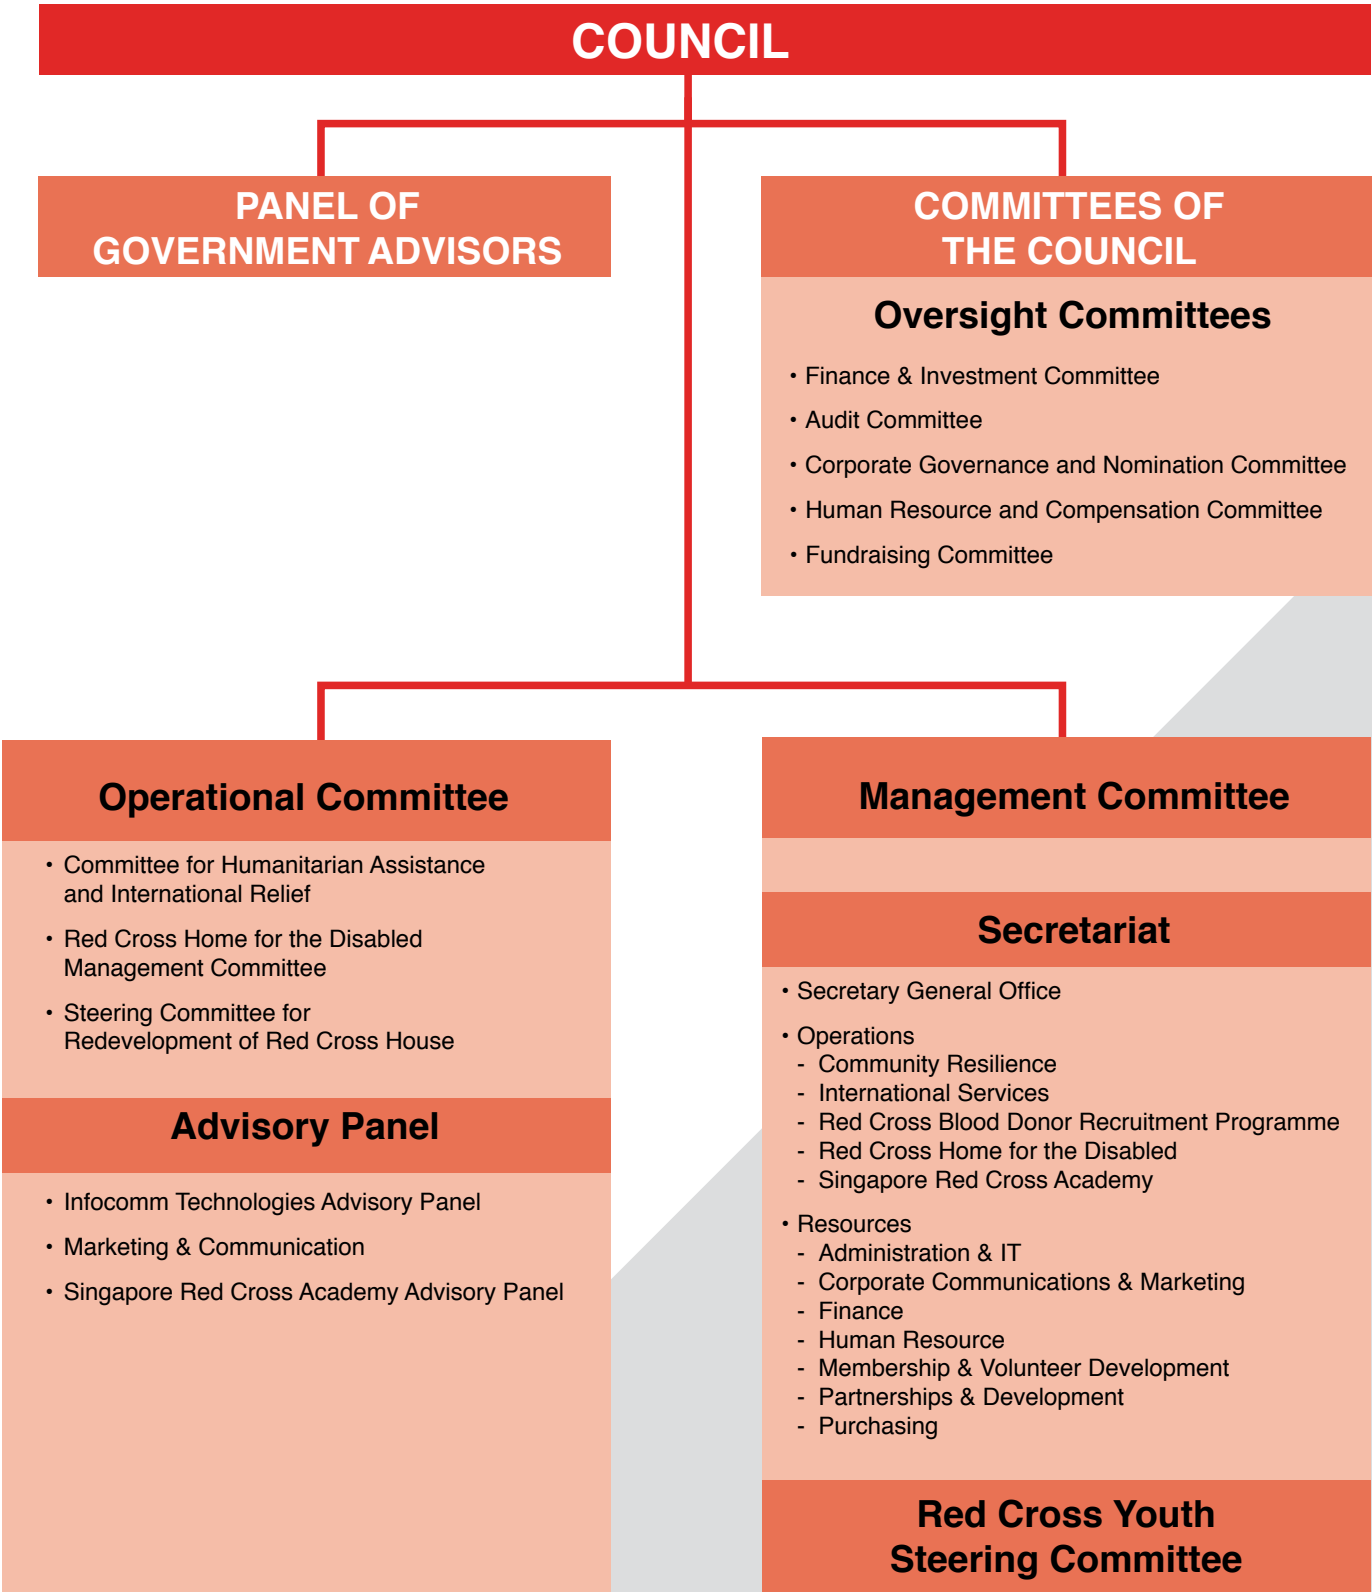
COUNCIL

PANEL OF GOVERNMENT ADVISORS

COMMITTEES OF THE COUNCIL

Oversight Committees

• Finance & Investment Committee
• Audit Committee
• Corporate Governance and Nomination Committee
• Human Resource and Compensation Committee
• Fundraising Committee

Operational Committee

• Committee for Humanitarian Assistance and International Relief
• Red Cross Home for the Disabled Management Committee
• Steering Committee for Redevelopment of Red Cross House

Advisory Panel

• Infocomm Technologies Advisory Panel
• Marketing & Communication
• Singapore Red Cross Academy Advisory Panel

Management Committee

Secretariat

• Secretary General Office
• Operations
- Community Resilience
- International Services
- Red Cross Blood Donor Recruitment Programme
- Red Cross Home for the Disabled
- Singapore Red Cross Academy
• Resources
- Administration & IT
- Corporate Communications & Marketing
- Finance
- Human Resource
- Membership & Volunteer Development
- Partnerships & Development
- Purchasing

Red Cross Youth Steering Committee